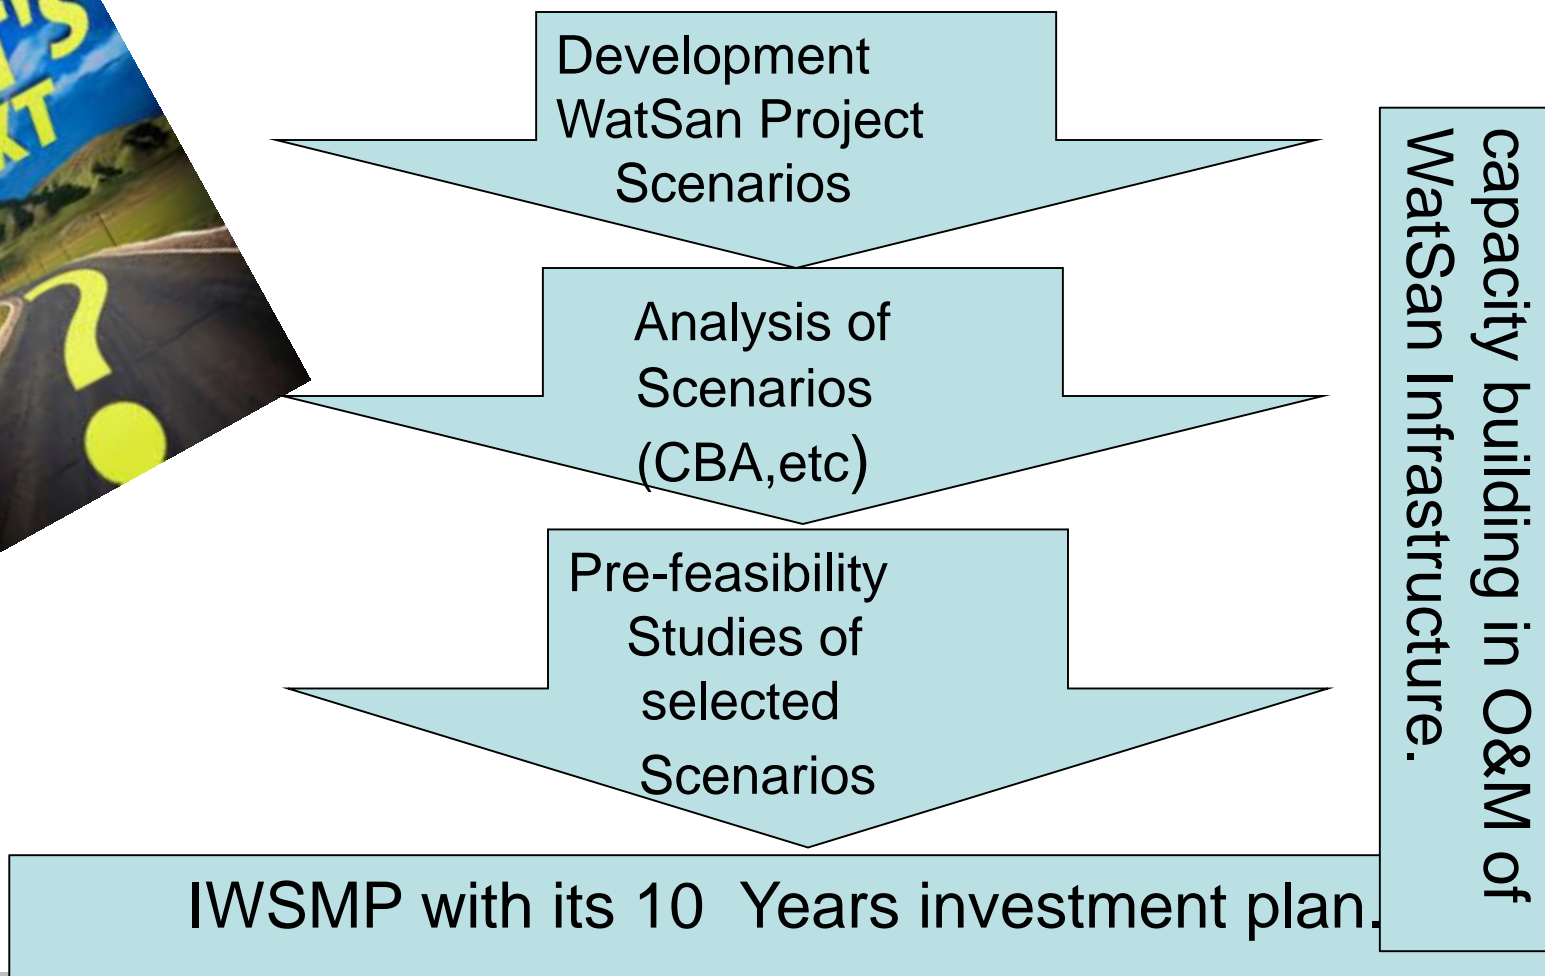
Development WatSan Project Scenarios

Analysis of Scenarios (CBA,etc)

Pre-feasibility Studies of selected Scenarios

IWSMP with its 10 Years investment plan.

capacity building in O&M of WatSan Infrastructure.